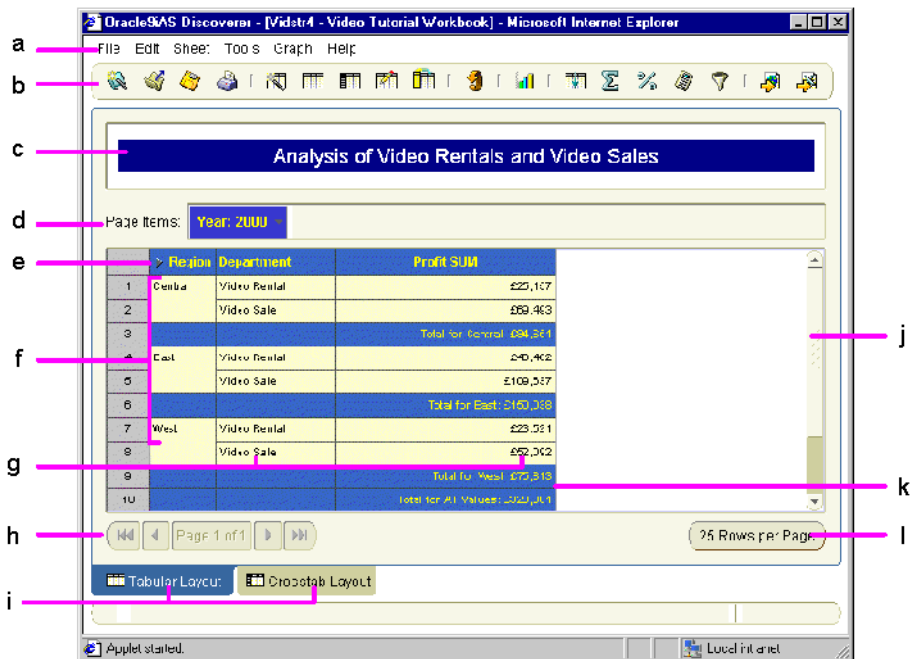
OracleSIAS Discoverer - [Vidstr4 - Video Tutorial Workbook] - Microsoft Internet Explorer

a
File Edit Sheet Tools Graph Help

b

c
Analysis of Video Rentals and Video Sales

d
Page Items: Year: 2000

e
f
g
h
i
j
k
l

| | Region | Department | Profit SUM |
|---|---|---|---|
| 1 | Central | Video Rental | £25,107 |
| 2 | | Video Sale | £69,463 |
| 3 | | | Total for Central: £94,361 |
| 4 | East | Video Rental | £40,492 |
| 5 | | Video Sale | £109,537 |
| 6 | | | Total for East: £150,038 |
| 7 | West | Video Rental | £23,581 |
| 8 | | Video Sale | £52,002 |
| 9 | | | Total for West: £75,513 |
| 10 | | | Total for All Values: £320,001 |

Page 1 of 1

25 Rows per Page

Tabular Layout
Crosstab Layout

Applet started.
Local intranet